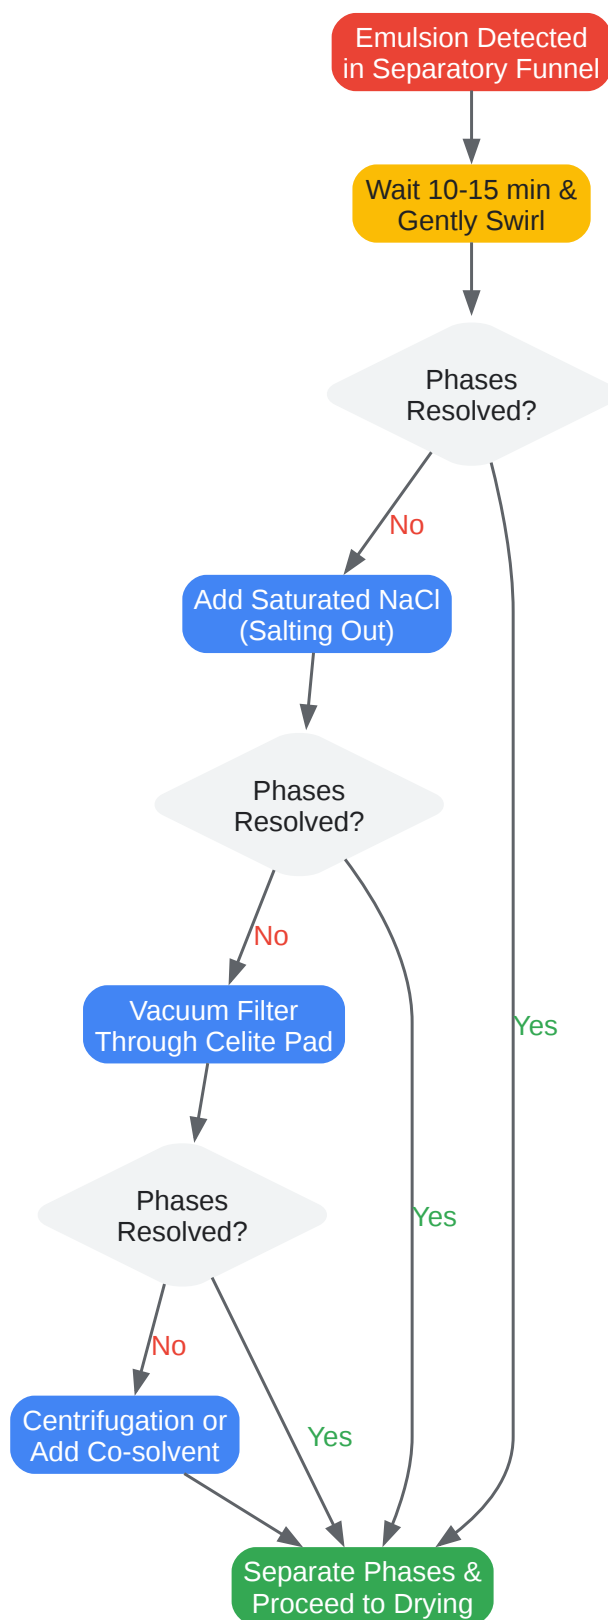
Emulsion Detected in Separatory Funnel

Wait 10-15 min & Gently Swirl

Phases Resolved?

No

Add Saturated NaCl (Salting Out)

Phases Resolved?

No

Vacuum Filter Through Celite Pad

Yes

Phases Resolved?

Yes

No

Centrifugation or Add Co-solvent

Yes

Separate Phases & Proceed to Drying